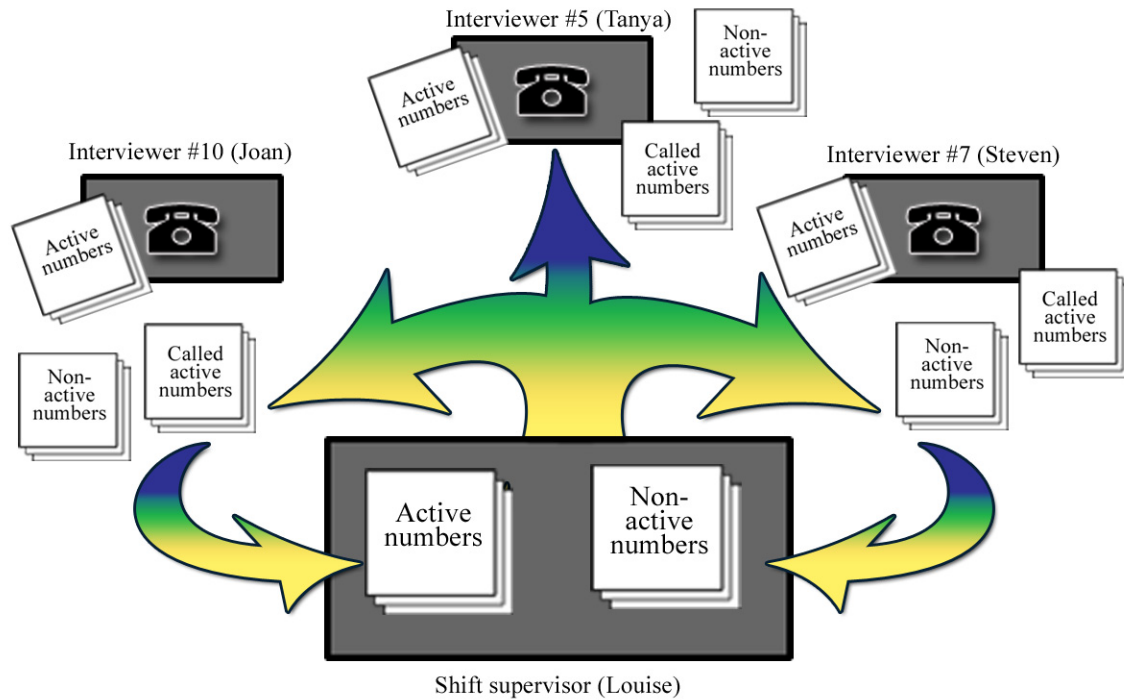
Interviewer #5 (Tanya)

Active numbers

Non-active numbers

Called active numbers

Interviewer #10 (Joan)

Active numbers

Interviewer #7 (Steven)

Active numbers

Called active numbers

Non-active numbers

Called active numbers

Non-active numbers

Active numbers

Non-active numbers

Shift supervisor (Louise)